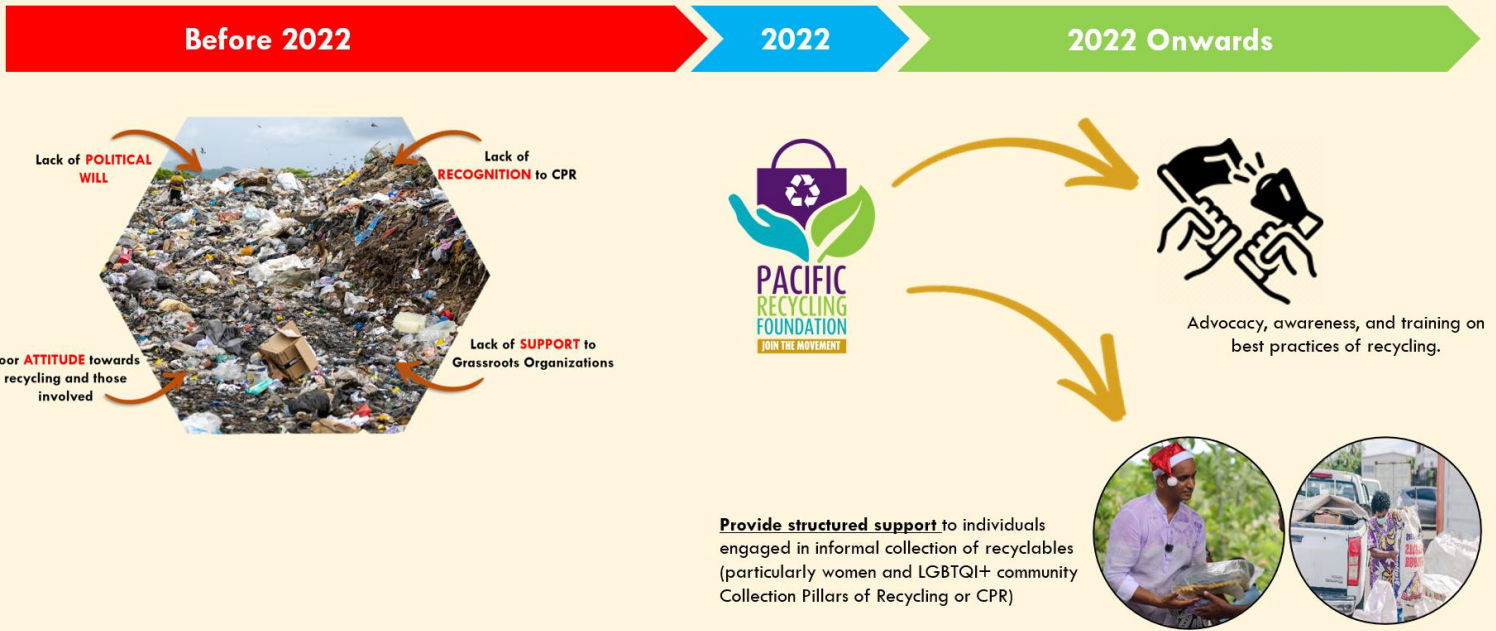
Before 2022

2022

2022 Onwards

Lack of POLITICAL WILL

Lack of RECOGNITION to CPR

oor ATTITUDE towards recycling and those involved

Lack of SUPPORT to Grassroots Organizations

PACIFIC RECYCLING FOUNDATION
JOIN THE MOVEMENT

Advocacy, awareness, and training on best practices of recycling.

Provide structured support to individuals engaged in informal collection of recyclables (particularly women and LGBTQI+ community Collection Pillars of Recycling or CPR)